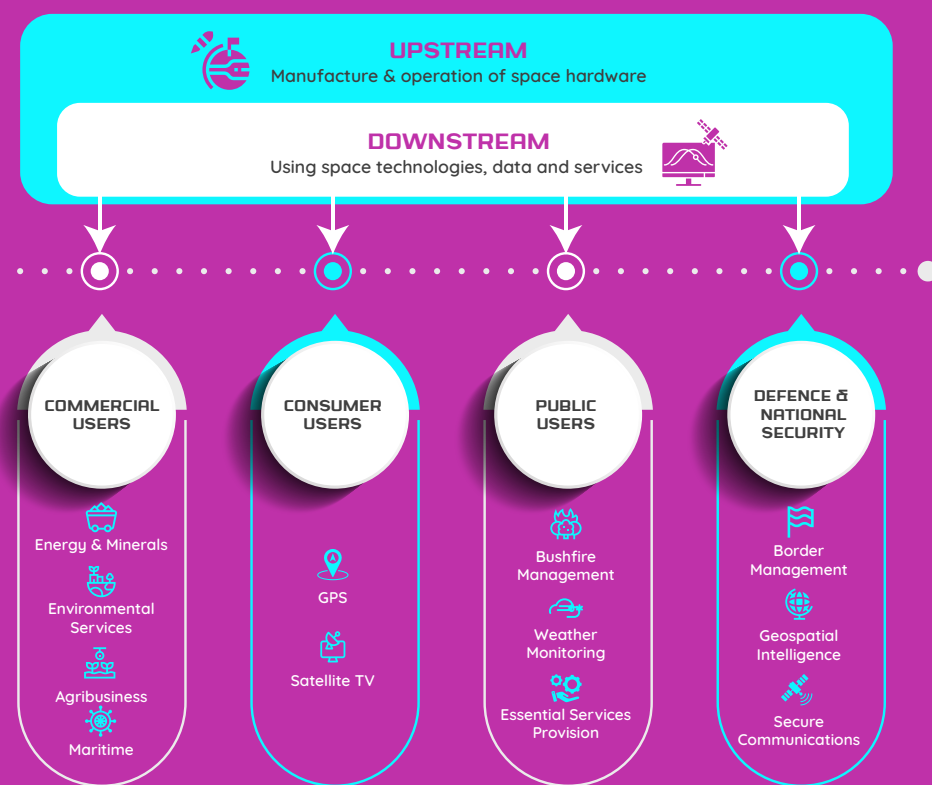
UPSTREAM
Manufacture & operation of space hardware

DOWNSTREAM
Using space technologies, data and services

COMMERCIAL USERS

Energy & Minerals

Environmental Services

Agribusiness

Maritime

CONSUMER USERS

GPS

Satellite TV

PUBLIC USERS

Bushfire Management

Weather Monitoring

Essential Services Provision

DEFENCE & NATIONAL SECURITY

Border Management

Geospatial Intelligence

Secure Communications